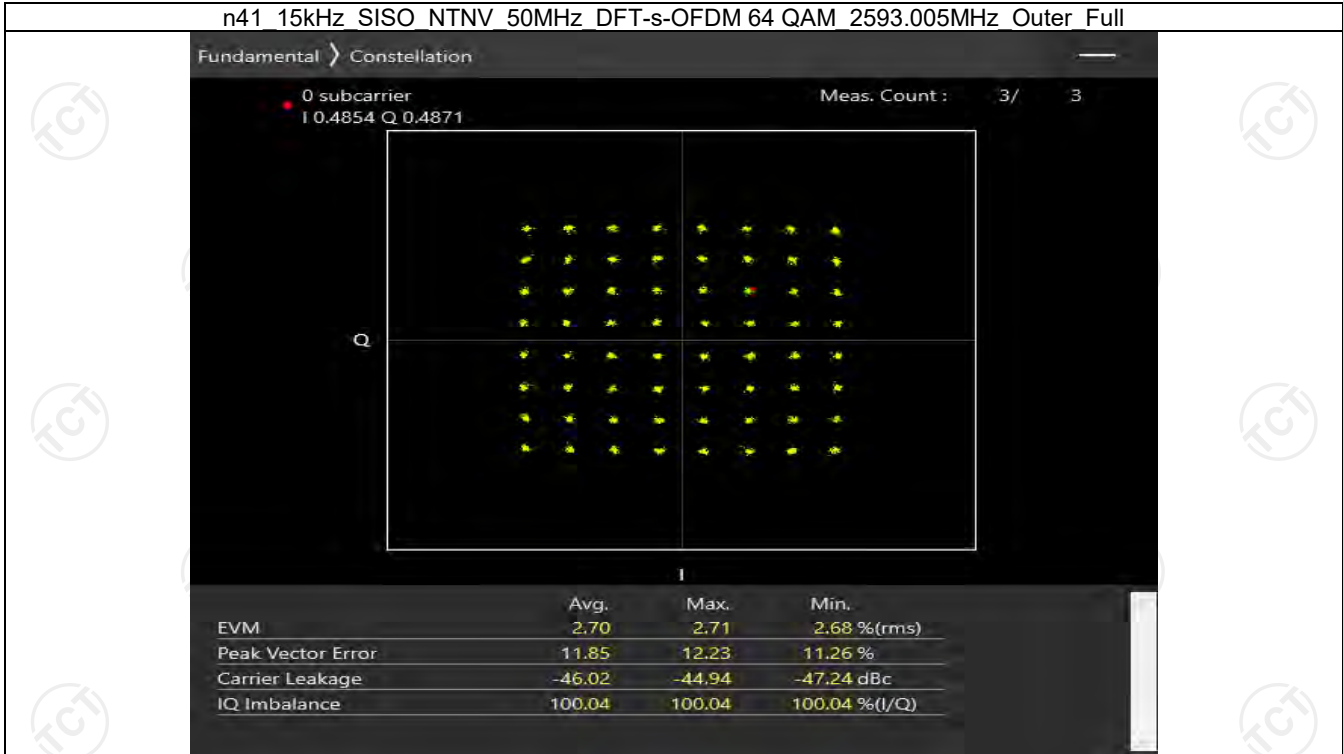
n41_15kHz_SISO_NTNV_50MHz_DFT-s-OFDM 64 QAM_2593.005MHz_Outer_Full

Fundamental 〉 Constellation

0 subcarrier
I 0.4854 Q 0.4871

Meas. Count : 3/ 3

Q

I

| | Avg. | Max. | Min. | |
|---|---|---|---|---|
| EVM | 2.70 | 2.71 | 2.68 | %(rms) |
| Peak Vector Error | 11.85 | 12.23 | 11.26 | % |
| Carrier Leakage | -46.02 | -44.94 | -47.24 | dBc |
| IQ Imbalance | 100.04 | 100.04 | 100.04 | %(I/Q) |